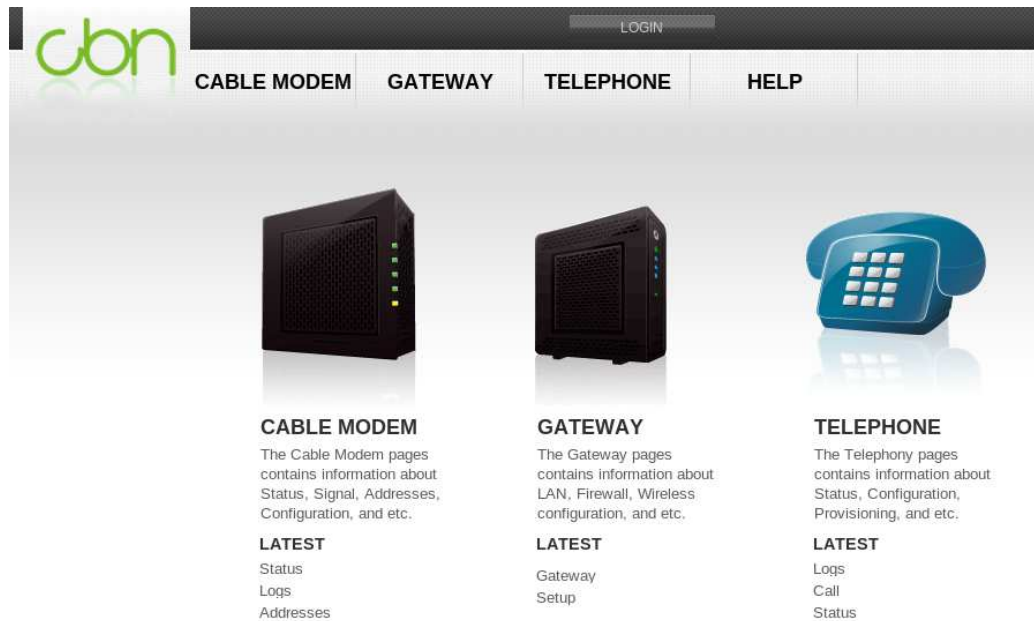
cbn

LOGIN

CABLE MODEM GATEWAY TELEPHONE HELP

CABLE MODEM

The Cable Modem pages contains information about Status, Signal, Addresses, Configuration, and etc.

LATEST

Status
Logs
Addresses

GATEWAY

The Gateway pages contains information about LAN, Firewall, Wireless configuration, and etc.

LATEST

Gateway
Setup

TELEPHONE

The Telephony pages contains information about Status, Configuration, Provisioning, and etc.

LATEST

Logs
Call
Status